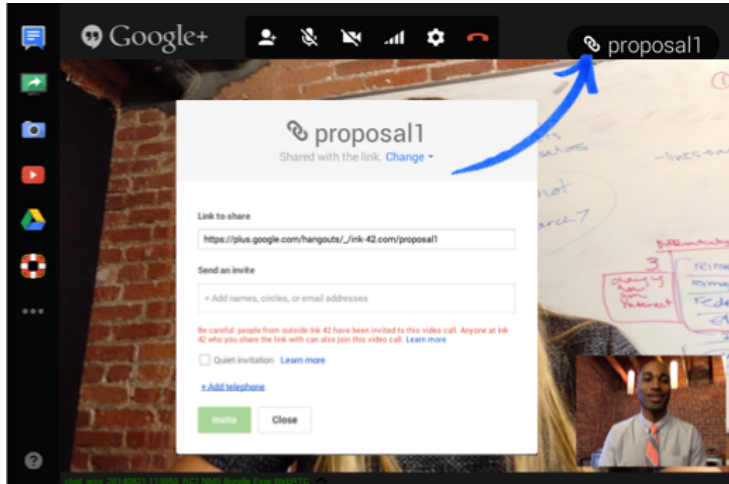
Google+

proposal1

proposal1
Shared with the link. Change

Link to share
https://plus.google.com/hangouts/_/ink-42.com/proposal1

Send an invite
+ Add names, circles, or email addresses

Be careful: people from outside Ink 42 have been invited to this video call. Anyone at Ink 42 who you share the link with can also join this video call. Learn more

Quiet invitation Learn more

+ Add telephone

Invite Close